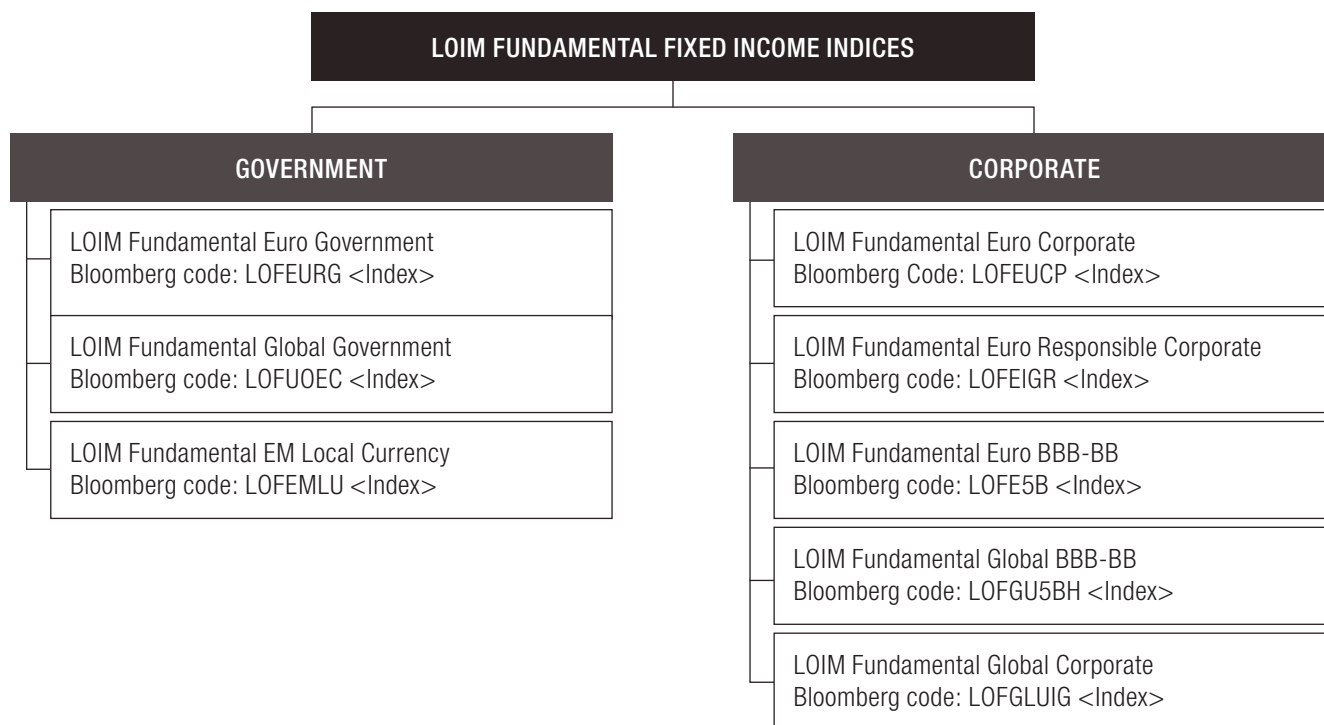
LOIM FUNDAMENTAL FIXED INCOME INDICES

GOVERNMENT

LOIM Fundamental Euro Government
Bloomberg code: LOFEURG <Index>

LOIM Fundamental Global Government
Bloomberg code: LOFUOEC <Index>

LOIM Fundamental EM Local Currency
Bloomberg code: LOFEMLU <Index>

CORPORATE

LOIM Fundamental Euro Corporate
Bloomberg Code: LOFEUCP <Index>

LOIM Fundamental Euro Responsible Corporate
Bloomberg code: LOFEIGR <Index>

LOIM Fundamental Euro BBB-BB
Bloomberg code: LOFE5B <Index>

LOIM Fundamental Global BBB-BB
Bloomberg code: LOFGU5BH <Index>

LOIM Fundamental Global Corporate
Bloomberg code: LOFGLUIG <Index>